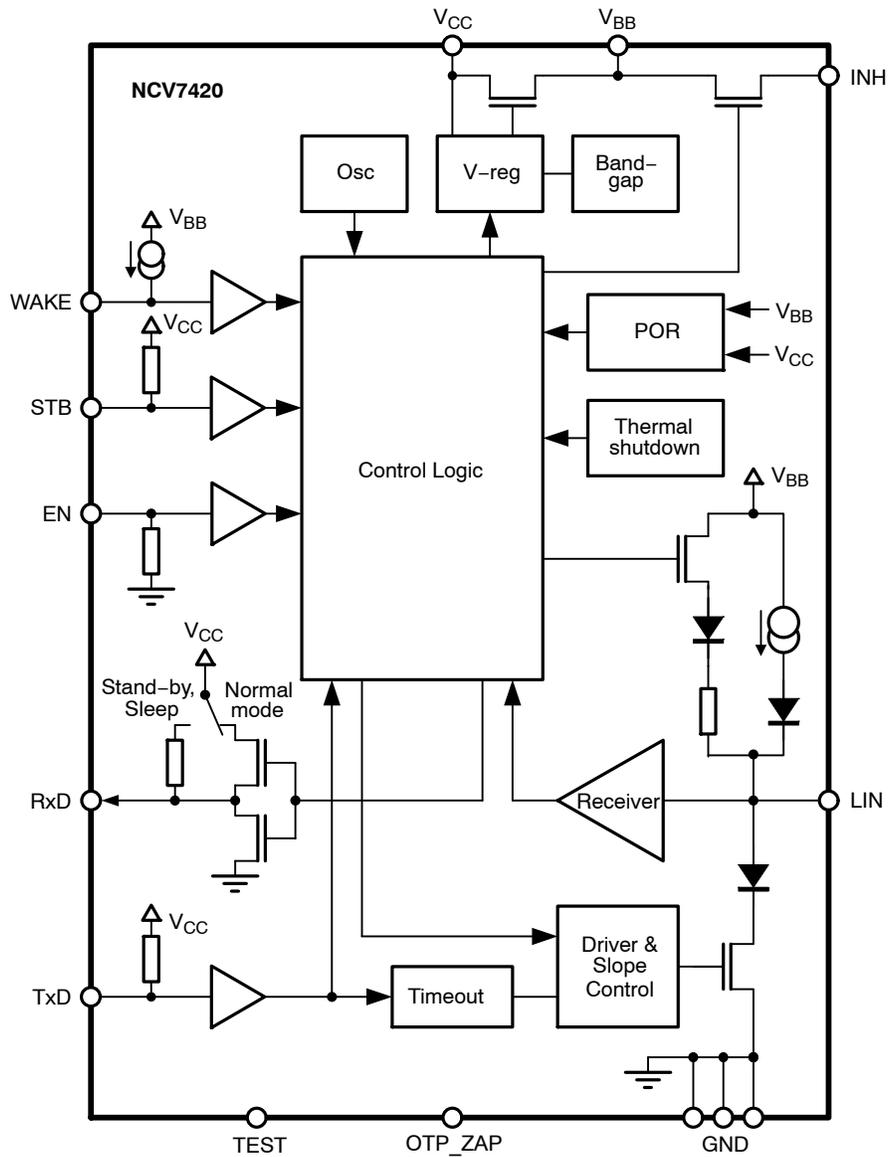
$V_{CC}$ $V_{BB}$
NCV7420
INH
Osc
V−reg
Band−gap
$V_{BB}$
WAKE
$V_{CC}$
POR
$V_{BB}$
$V_{CC}$
STB
Thermal shutdown
Control Logic
$V_{BB}$
EN
$V_{CC}$
Stand−by, Sleep
Normal mode
RxD
Receiver
LIN
$V_{CC}$
Driver & Slope Control
TxD
Timeout
TEST
OTP_ZAP
GND